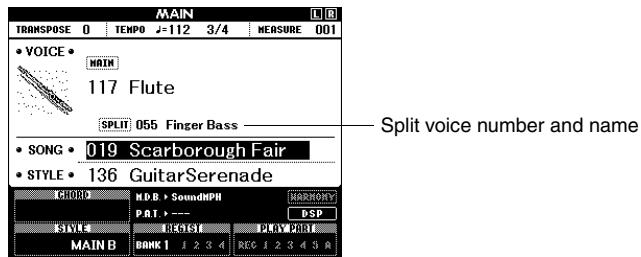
MAIN L R

TRANSPOSE 0 | TEMPO ♩=112 3/4 | MEASURE 001

• VOICE •

MAIN

117 Flute

SPLIT 055 Finger Bass

Split voice number and name

• SONG • 019 Scarborough Fair

• STYLE • 136 GuitarSerenade

CHORD

M.D.B. ▸ SoundMPH

HARMONY

P.A.T. ▸ ---

DSP

STYLE

MAIN B

REGIST

BANK 1 1 2 3 4

PLAY PART

REC 1 2 3 4 5 A